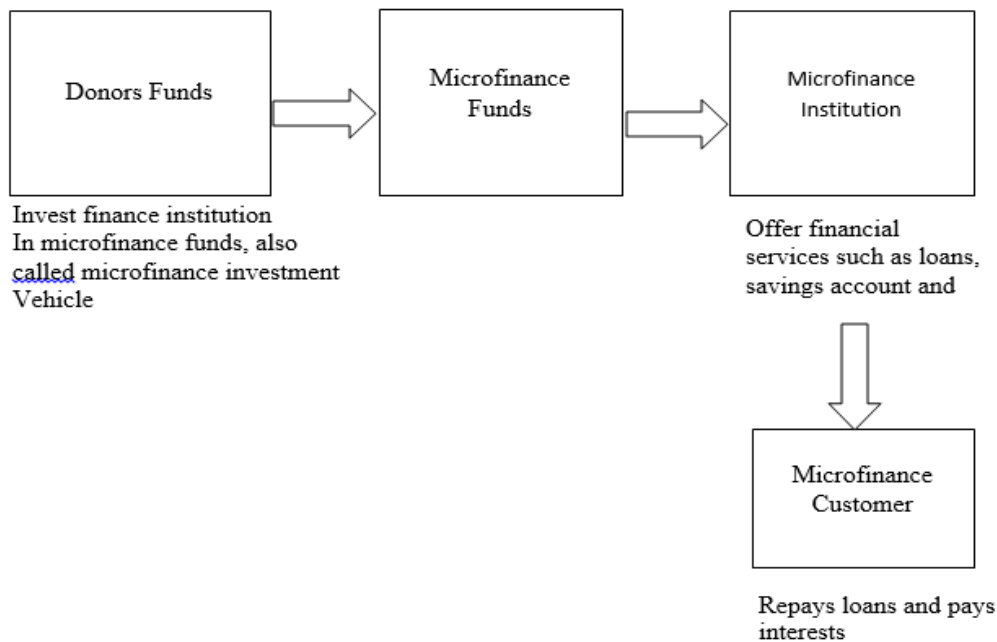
Donors Funds

Microfinance Funds

Microfinance Institution

Invest finance institution In microfinance funds, also called microfinance investment Vehicle

Offer financial services such as loans, savings account and

Microfinance Customer

Repays loans and pays interests